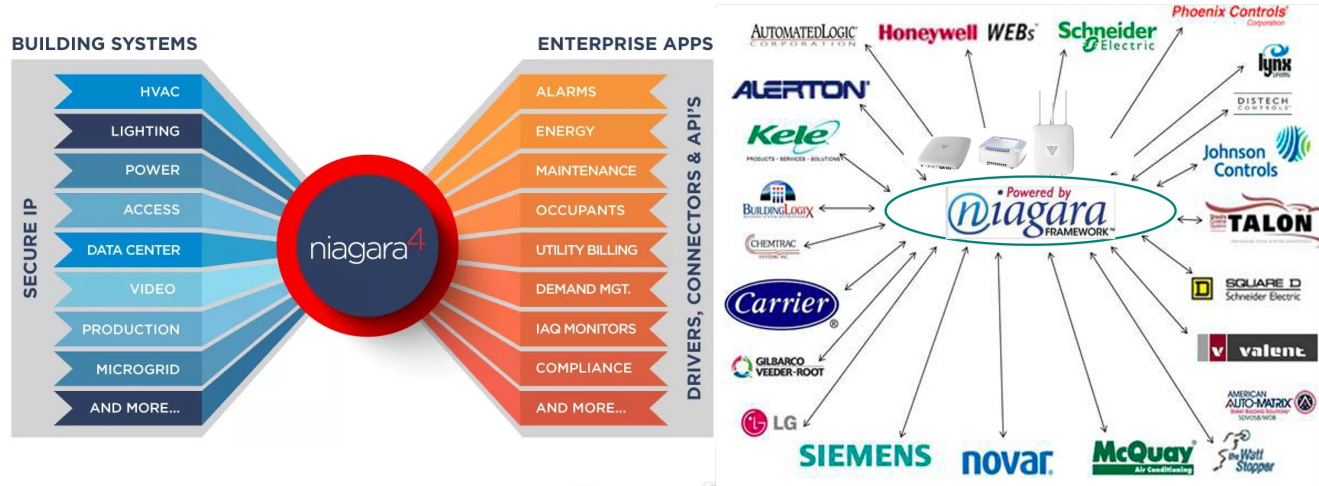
BUILDING SYSTEMS

SECURE IP

HVAC
LIGHTING
POWER
ACCESS
DATA CENTER
VIDEO
PRODUCTION
MICROGRID
AND MORE...

niagara4

ENTERPRISE APPS

ALARMS
ENERGY
MAINTENANCE
OCCUPANTS
UTILITY BILLING
DEMAND MGT.
IAQ MONITORS
COMPLIANCE
AND MORE...

DRIVERS, CONNECTORS & API'S

AUTOMATEDLOGIC CORPORATION
Honeywell WEBs
Schneider Electric
Phoenix Controls Corporation
lynx
DISTECH CONTROLS
ALERTON
Kele PRODUCTS • SERVICES • SOLUTIONS
Johnson Controls
BUILDINGLOGIX
Powered by niagara FRAMEWORK™
TALON
CHEMTRAC
SQUARE D Schneider Electric
Carrier
GILBARCO VEEDER-ROOT
valent
AMERICAN AUTO-MATRIX
LG
SIEMENS
novar
McQuay Air Conditioning
the Watt Stopper